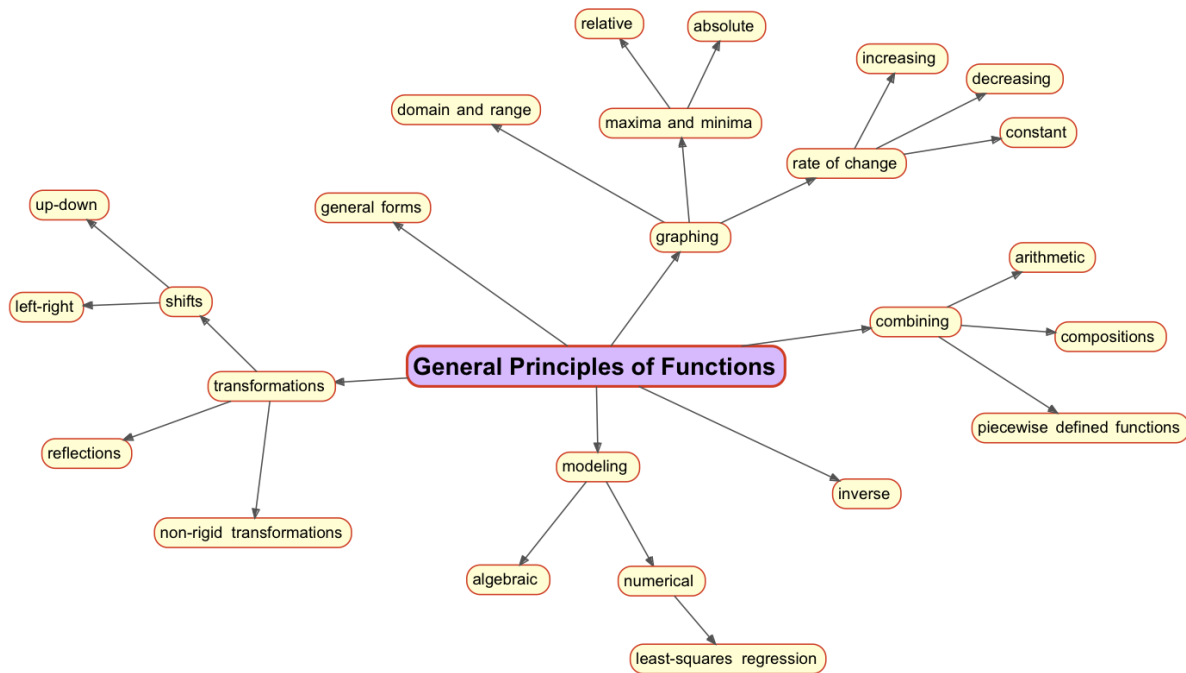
General Principles of Functions

graphing

domain and range

maxima and minima

relative

absolute

rate of change

increasing

decreasing

constant

general forms

transformations

shifts

up-down

left-right

reflections

non-rigid transformations

combining

arithmetic

compositions

piecewise defined functions

modeling

algebraic

numerical

least-squares regression

inverse